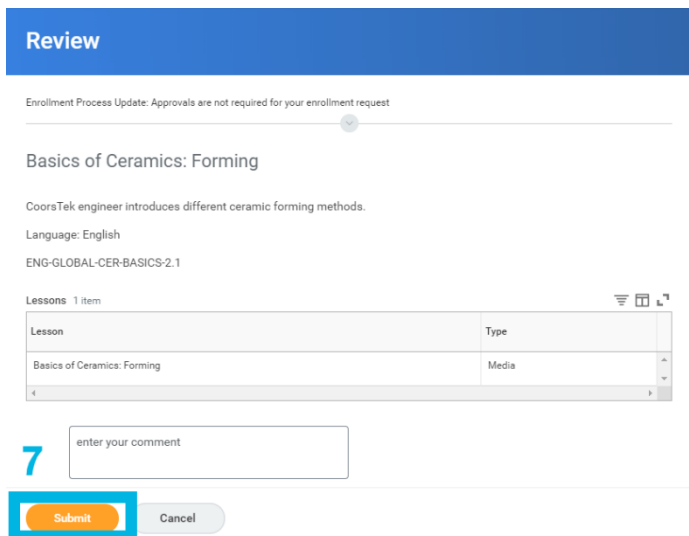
Review

Enrollment Process Update: Approvals are not required for your enrollment request

Basics of Ceramics: Forming

CoorsTek engineer introduces different ceramic forming methods.

Language: English

ENG-GLOBAL-CER-BASICS-2.1

Lessons 1 item

| Lesson | Type |
|---|---|
| Basics of Ceramics: Forming | Media |

7

enter your comment

Submit Cancel